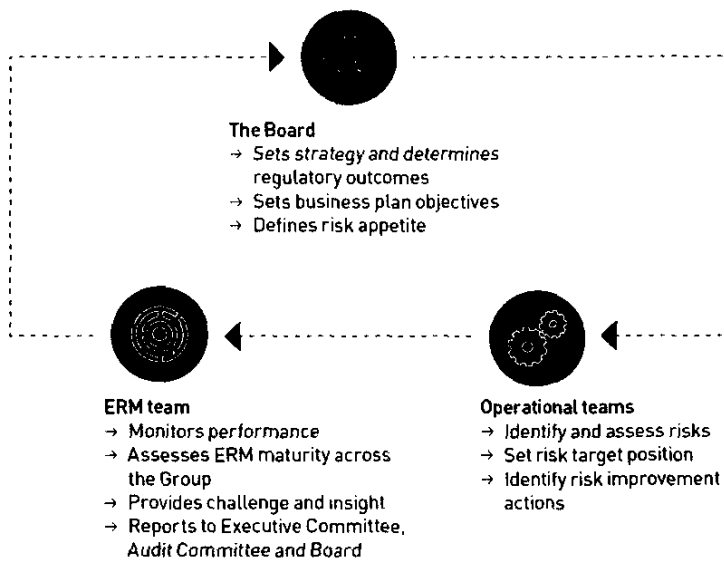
The Board
→ Sets strategy and determines regulatory outcomes
→ Sets business plan objectives
→ Defines risk appetite

ERM team
→ Monitors performance
→ Assesses ERM maturity across the Group
→ Provides challenge and insight
→ Reports to Executive Committee, Audit Committee and Board

Operational teams
→ Identify and assess risks
→ Set risk target position
→ Identify risk improvement actions